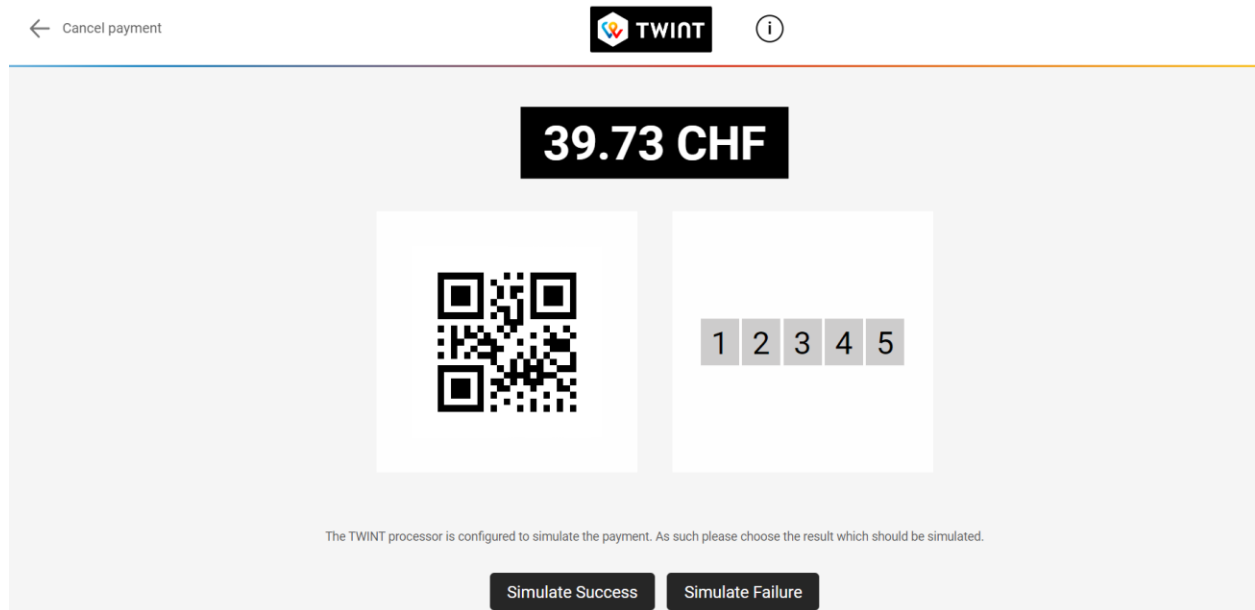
← Cancel payment

TWINT

(i)

39.73 CHF

1 2 3 4 5

The TWINT processor is configured to simulate the payment. As such please choose the result which should be simulated.

Simulate Success

Simulate Failure